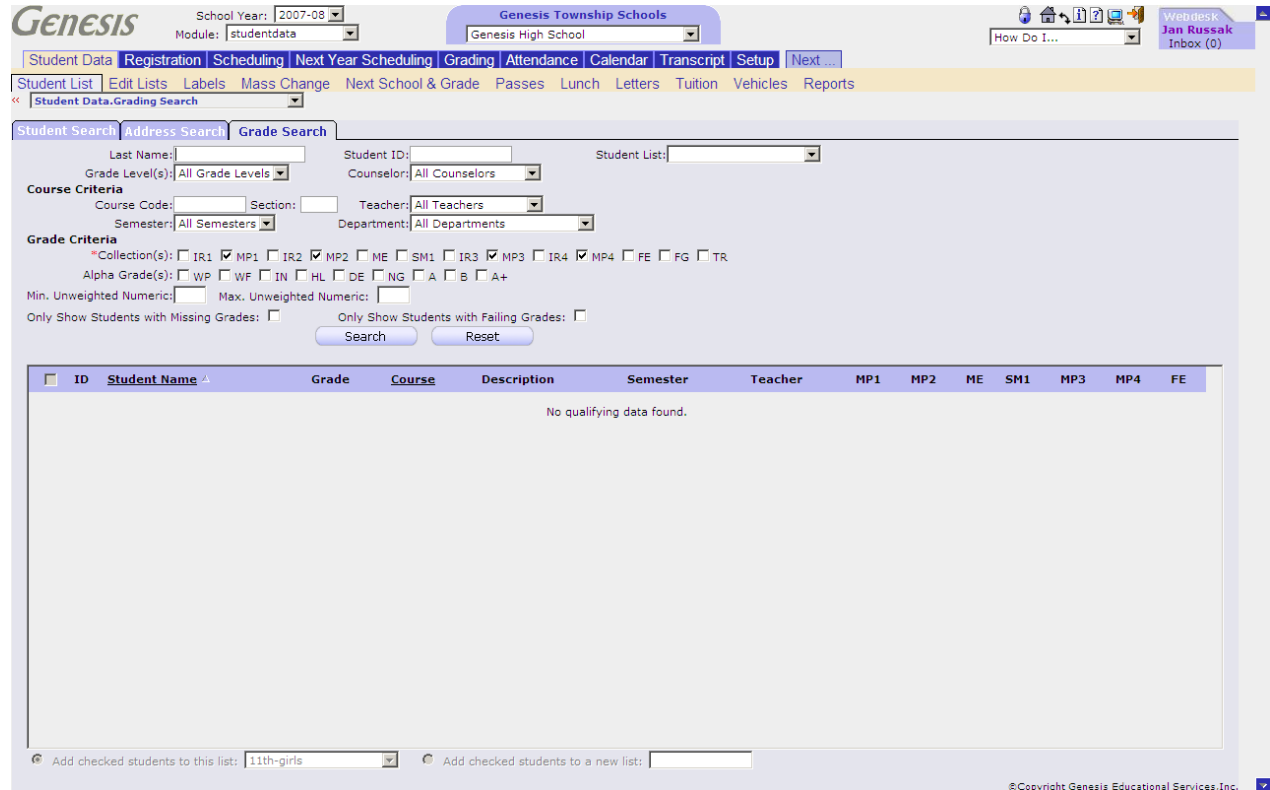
GENESIS

School Year: 2007-08
Module: studentdata

Genesis Township Schools
Genesis High School

How Do I...

Webdesk
Jan Russak
Inbox (0)

Student Data | Registration | Scheduling | Next Year Scheduling | Grading | Attendance | Calendar | Transcript | Setup | Next ...

Student List | Edit Lists | Labels | Mass Change | Next School & Grade | Passes | Lunch | Letters | Tuition | Vehicles | Reports

« Student Data.Grading Search

Student Search | Address Search | Grade Search

Last Name:
Student ID:
Student List:
Grade Level(s): All Grade Levels
Counselor: All Counselors

Course Criteria
Course Code:
Section:
Teacher: All Teachers
Semester: All Semesters
Department: All Departments

Grade Criteria
*Collection(s): IR1 MP1 IR2 MP2 ME SM1 IR3 MP3 IR4 MP4 FE FG TR
Alpha Grade(s): WP WF IN HL DE NG A B A+
Min. Unweighted Numeric:
Max. Unweighted Numeric:
Only Show Students with Missing Grades:
Only Show Students with Failing Grades:

Search
Reset

| | ID | Student Name | Grade | Course | Description | Semester | Teacher | MP1 | MP2 | ME | SM1 | MP3 | MP4 | FE |
|---|---|---|---|---|---|---|---|---|---|---|---|---|---|---|

No qualifying data found.

Add checked students to this list: 11th-girls
Add checked students to a new list:

©Copyright Genesis Educational Services,Inc.